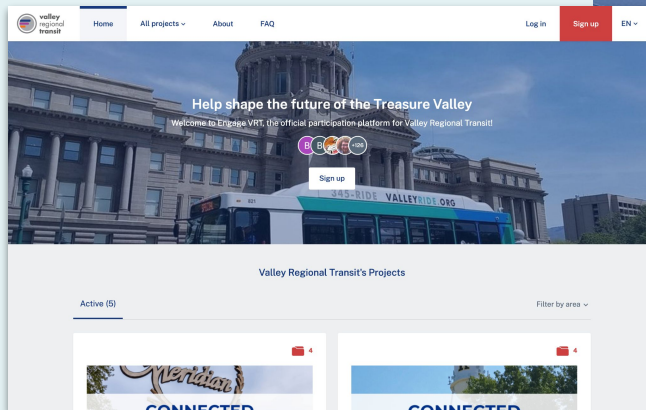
valley regional transit

Home

All projects

About

FAQ

Log in

Sign up

EN

Help shape the future of the Treasure Valley

Welcome to Engage VRT, the official participation platform for Valley Regional Transit!

B B +126

Sign up

345-RIDE VALLEYRIDE.ORG

Valley Regional Transit's Projects

Active (5)

Filter by area

4

4

Meridian

CONNECTED

CONNECTED